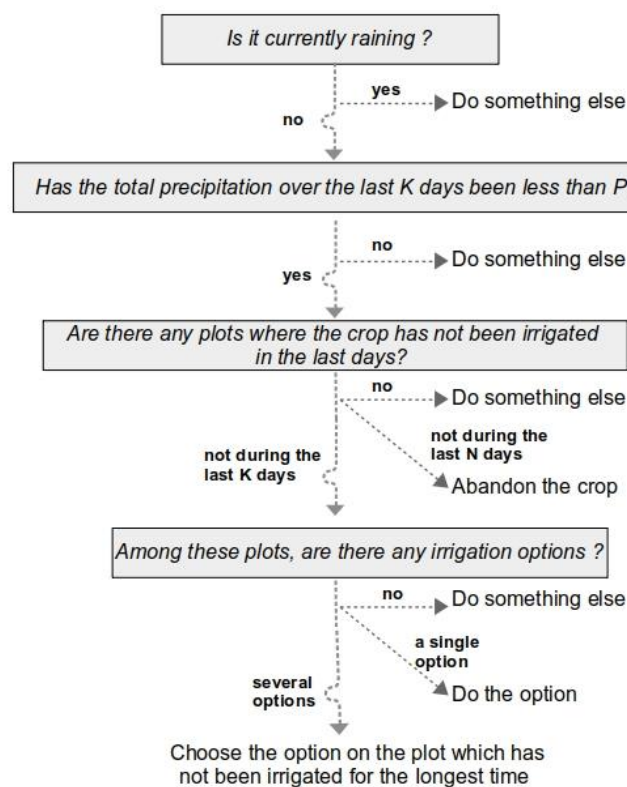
Is it currently raining ?

yes

Do something else

no

Has the total precipitation over the last K days been less than P

no

Do something else

yes

Are there any plots where the crop has not been irrigated in the last days?

no

Do something else

not during the last N days

Abandon the crop

not during the last K days

Among these plots, are there any irrigation options ?

no

Do something else

a single option

Do the option

several options

Choose the option on the plot which has not been irrigated for the longest time